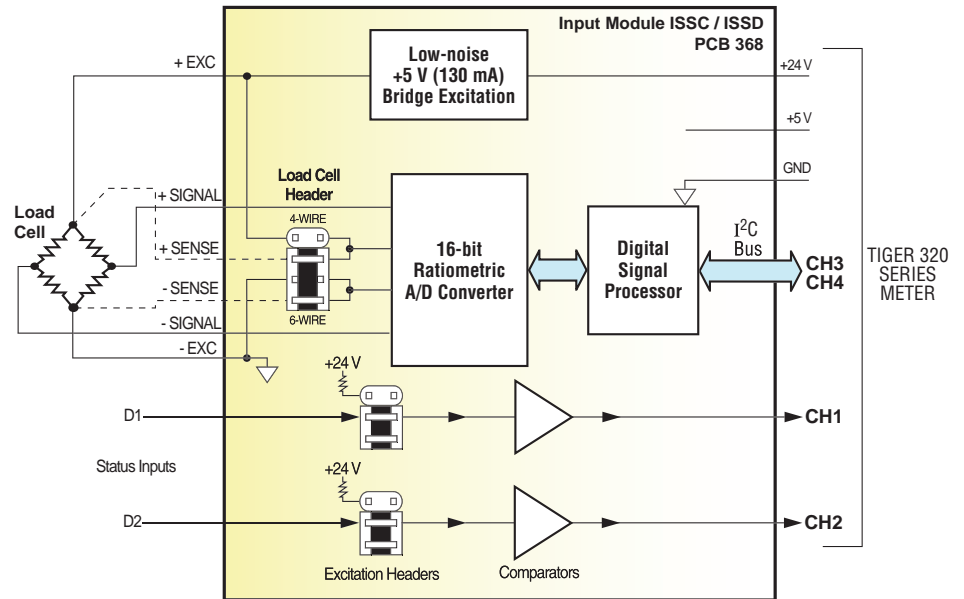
Input Module ISSC / ISSD
PCB 368

Low-noise
+5 V (130 mA)
Bridge Excitation

+ EXC

+24 V

+5 V

GND

Load Cell
Header

+ SIGNAL

4-WIRE

+ SENSE

Load
Cell

- SENSE

6-WIRE

- SIGNAL

- EXC

16-bit
Ratiometric
A/D Converter

Digital
Signal
Processor

$I^2C$
Bus

CH3
CH4

TIGER 320
SERIES
METER

+24 V

D1

CH1

Status Inputs

+24 V

D2

CH2

Excitation Headers

Comparators